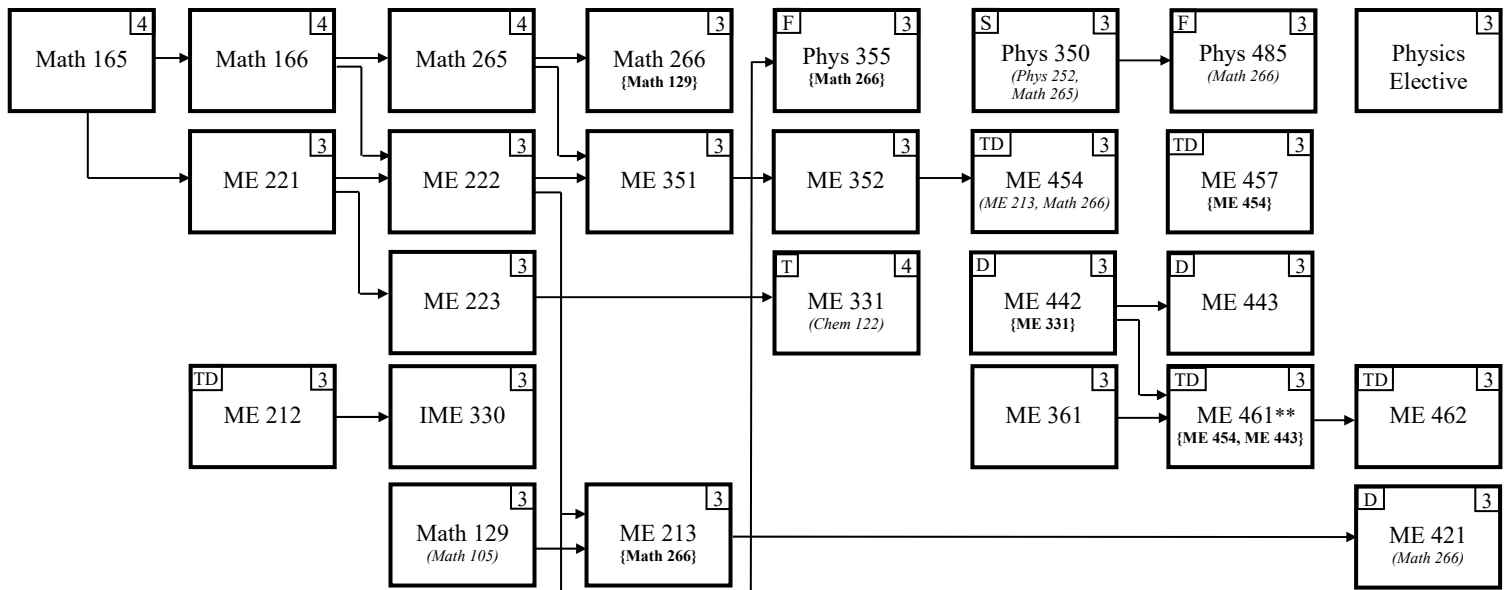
4
Math 165

4
Math 166

4
Math 265

3
Math 266
{Math 129}

F 3
Phys 355
{Math 266}

S 3
Phys 350
(Phys 252, Math 265)

F 3
Phys 485
(Math 266)

3
Physics Elective

3
ME 221

3
ME 222

3
ME 351

3
ME 352

TD 3
ME 454
(ME 213, Math 266)

TD 3
ME 457
{ME 454}

3
ME 223

T 4
ME 331
(Chem 122)

D 3
ME 442
{ME 331}

D 3
ME 443

TD 3
ME 212

3
IME 330

3
ME 361

TD 3
ME 461**
{ME 454, ME 443}

TD 3
ME 462

3
Math 129
(Math 105)

3
ME 213
{Math 266}

D 3
ME 421
(Math 266)